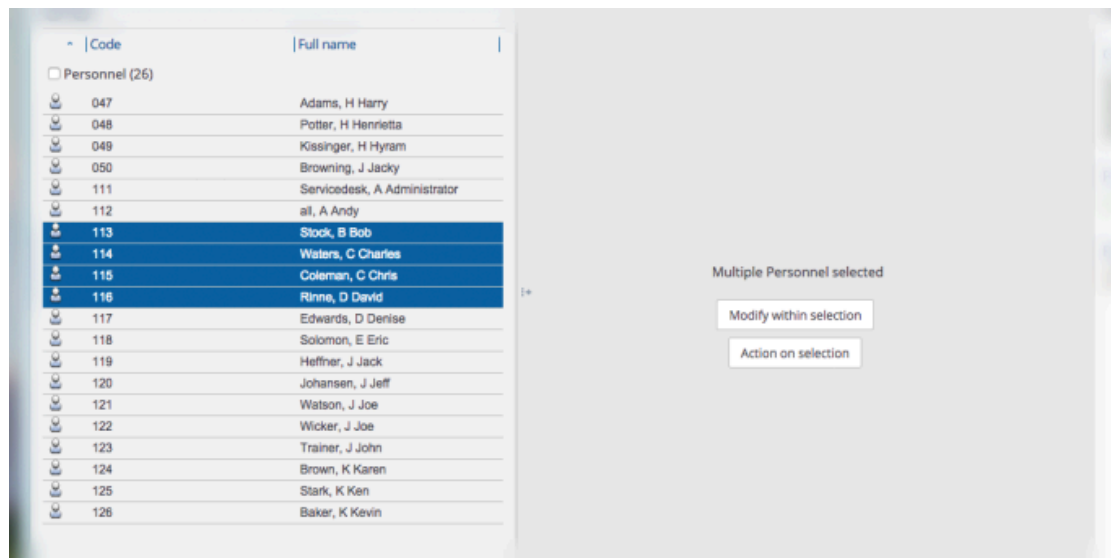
| | Code | Full name |
|---|---|---|
| Personnel (26) | | |
| | 047 | Adams, H Harry |
| | 048 | Potter, H Henrietta |
| | 049 | Kissinger, H Hyram |
| | 050 | Browning, J Jacky |
| | 111 | Servicedesk, A Administrator |
| | 112 | all, A Andy |
| | 113 | Stock, B Bob |
| | 114 | Waters, C Charles |
| | 115 | Coleman, C Chris |
| | 116 | Rinne, D David |
| | 117 | Edwards, D Denise |
| | 118 | Solomon, E Eric |
| | 119 | Heffner, J Jack |
| | 120 | Johansen, J Jeff |
| | 121 | Watson, J Joe |
| | 122 | Wicker, J Joe |
| | 123 | Trainer, J John |
| | 124 | Brown, K Karen |
| | 125 | Stark, K Ken |
| | 126 | Baker, K Kevin |

Multiple Personnel selected

Modify within selection

Action on selection